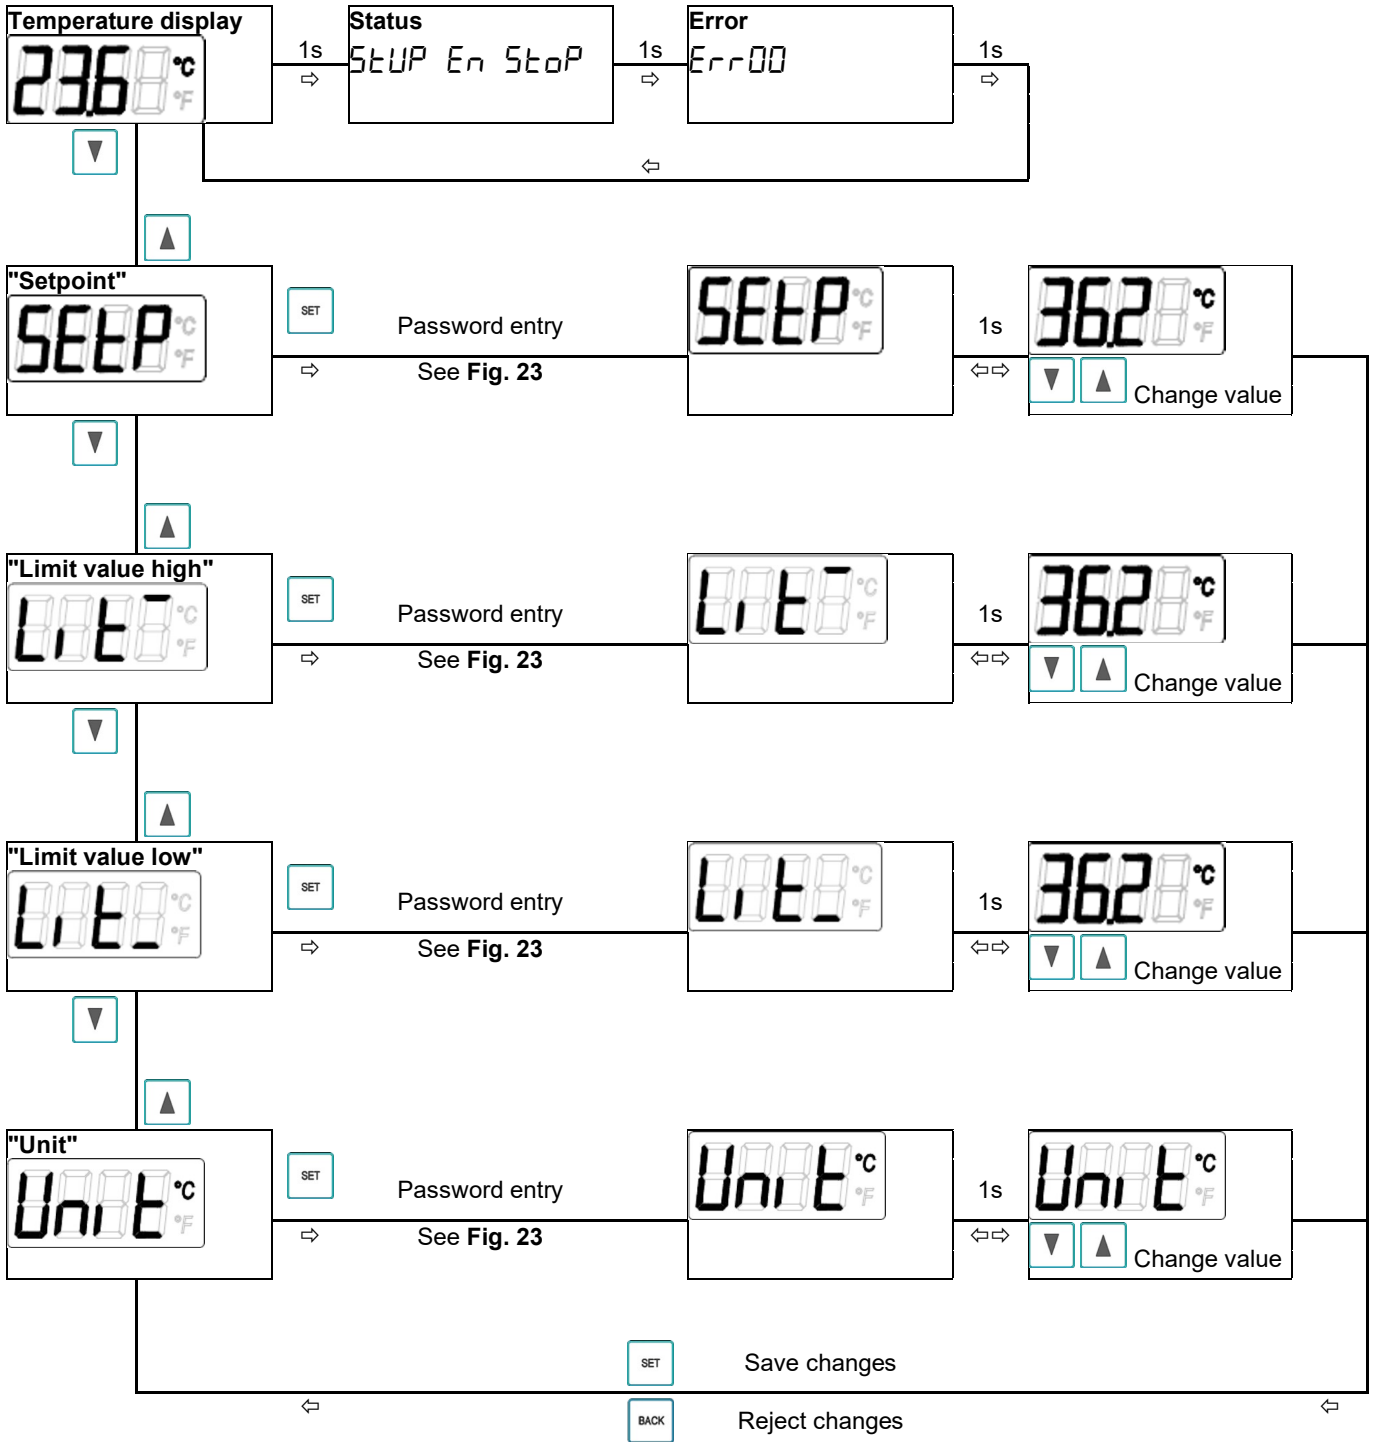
Temperature display
23.6 °C °F
1s ⇨
Status
StUP En StoP
1s ⇨
Error
Err00
1s ⇨
⇦
▼
▲
"Setpoint"
SEtP °C °F
SET
Password entry
⇨
See **Fig. 23**
SEtP °C °F
1s
⇦⇨
36.2 °C °F
▼ ▲ Change value
▼
▲
"Limit value high"
LitT °C °F
SET
Password entry
⇨
See **Fig. 23**
LitT °C °F
1s
⇦⇨
36.2 °C °F
▼ ▲ Change value
▼
▲
"Limit value low"
Lit_ °C °F
SET
Password entry
⇨
See **Fig. 23**
Lit_ °C °F
1s
⇦⇨
36.2 °C °F
▼ ▲ Change value
▼
▲
"Unit"
Unit °C °F
SET
Password entry
⇨
See **Fig. 23**
Unit °C °F
1s
⇦⇨
Unit °C °F
▼ ▲ Change value
SET Save changes
⇦
BACK Reject changes
⇦